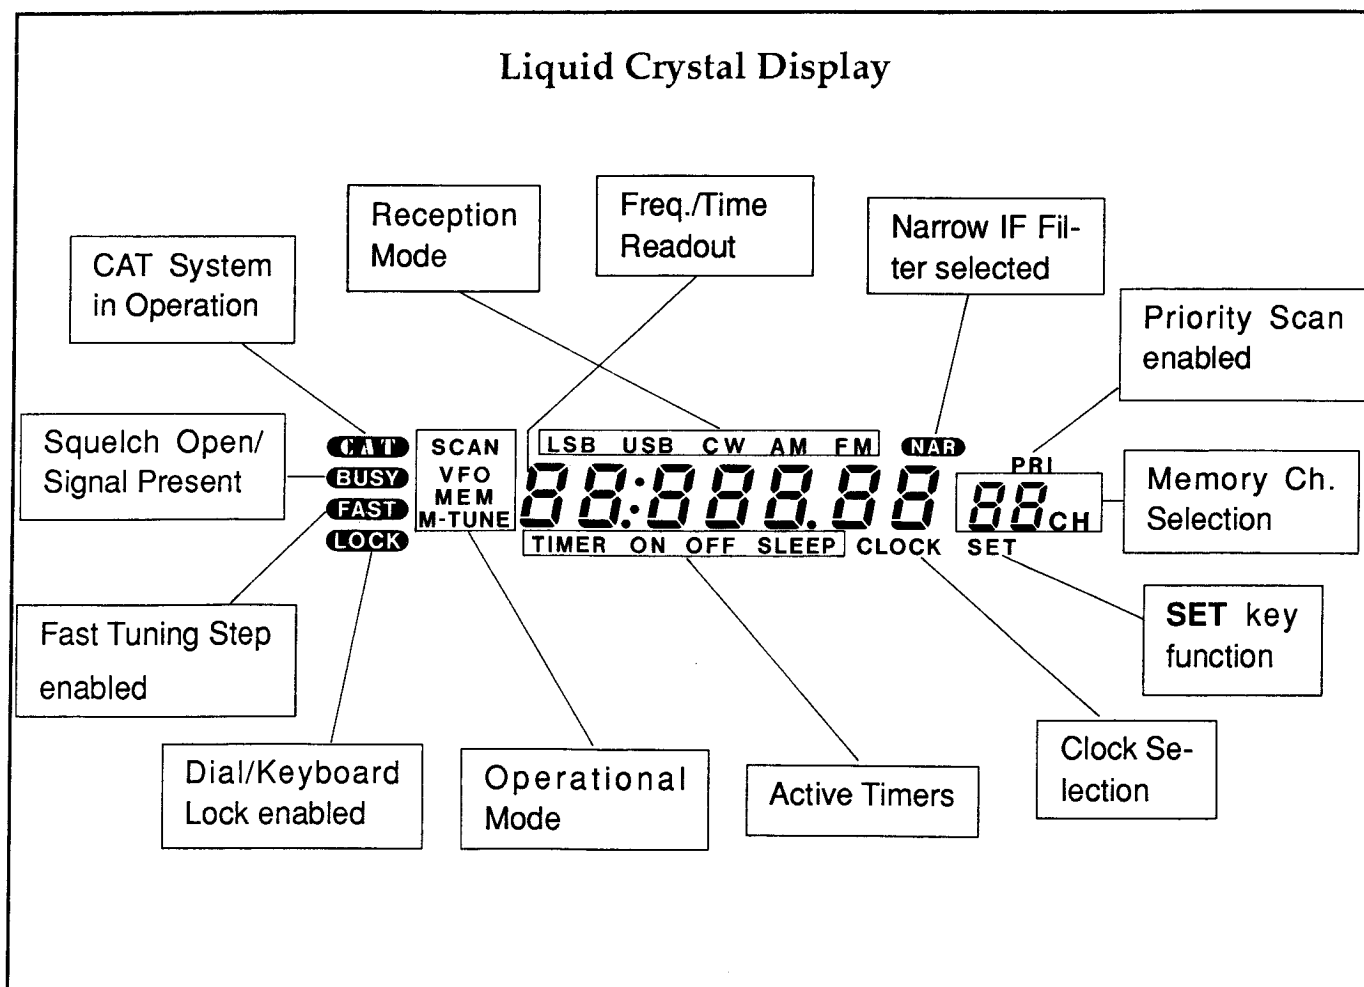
Liquid Crystal Display

Reception Mode

Freq./Time Readout

Narrow IF Filter selected

CAT System in Operation

Priority Scan enabled

Squelch Open/ Signal Present

CAT
BUSY
FAST
LOCK

SCAN
VFO
MEM
M-TUNE

LSB USB CW AM FM

NAR

PRI

88:888.88

88 CH

Memory Ch. Selection

TIMER ON OFF SLEEP

CLOCK

SET

Fast Tuning Step enabled

SET key function

Dial/Keyboard Lock enabled

Operational Mode

Active Timers

Clock Selection